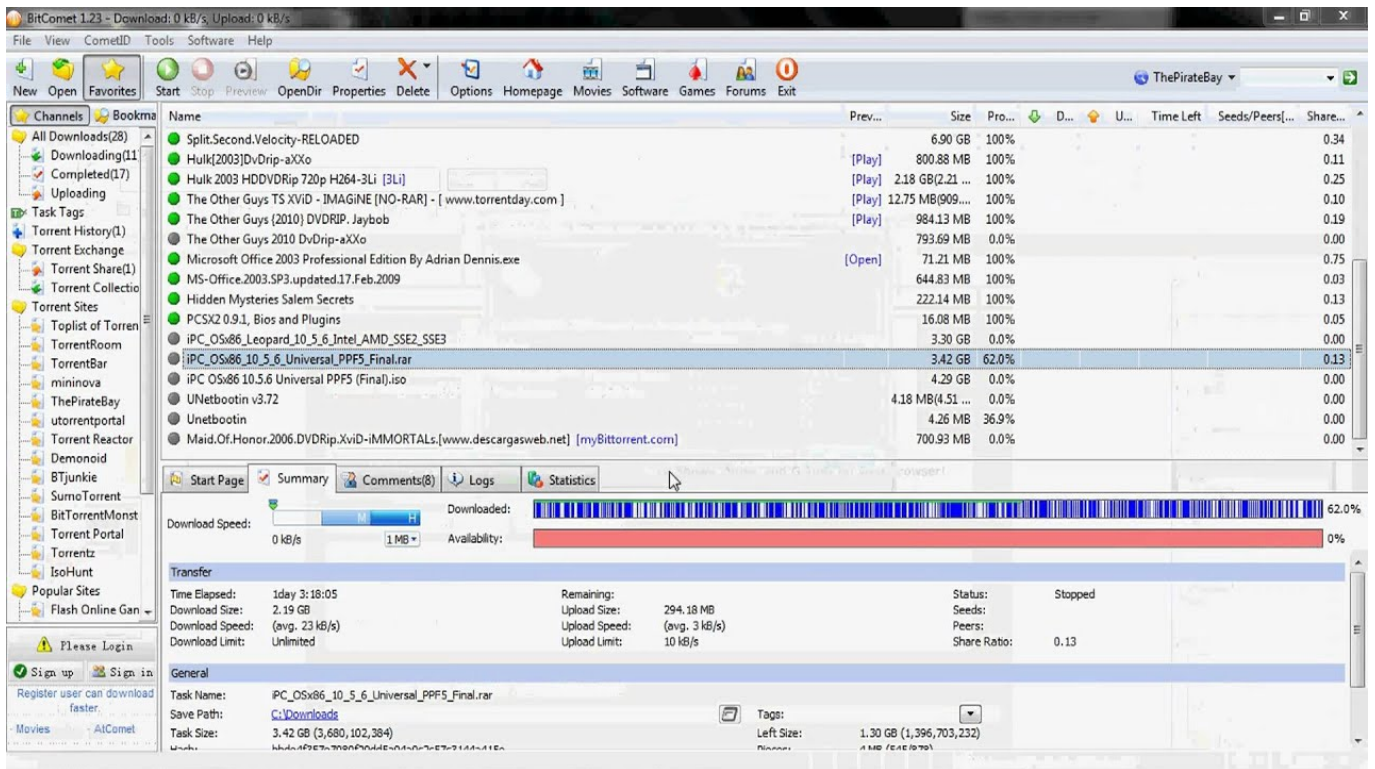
BitComet 1.23 - Download: 0 kB/s, Upload: 0 kB/s

File View CometID Tools Software Help

New Open Favorites Start Stop Preview OpenDir Properties Delete Options Homepage Movies Software Games Forums Exit

ThePirateBay

Channels Bookma

All Downloads(28)
Downloading(11
Completed(17)
Uploading
Task Tags
Torrent History(1)
Torrent Exchange
Torrent Share(1)
Torrent Collectio
Torrent Sites
Toplist of Torren
TorrentRoom
TorrentBar
mininova
ThePirateBay
utorrentportal
Torrent Reactor
Demonoid
BTjunkie
SumoTorrent
BitTorrentMonst
Torrent Portal
Torrentz
IsoHunt
Popular Sites
Flash Online Gan

Please Login
Sign up Sign in
Register user can download faster.
Movies AtComet

| Name | Prev... | Size | Pro... | D... | U... | Time Left | Seeds/Peers[... | Share... |
|---|---|---|---|---|---|---|---|---|
| Split.Second.Velocity-RELOADED | | 6.90 GB | 100% | | | | | 0.34 |
| Hulk[2003]DvDrip-aXXo | [Play] | 800.88 MB | 100% | | | | | 0.11 |
| Hulk 2003 HDDVDRip 720p H264-3Li [3Li] | [Play] | 2.18 GB(2.21 ... | 100% | | | | | 0.25 |
| The Other Guys TS XViD - IMAGiNE [NO-RAR] - [ www.torrentday.com ] | [Play] | 12.75 MB(909.... | 100% | | | | | 0.10 |
| The Other Guys (2010) DVDRIP. Jaybob | [Play] | 984.13 MB | 100% | | | | | 0.19 |
| The Other Guys 2010 DvDrip-aXXo | | 793.69 MB | 0.0% | | | | | 0.00 |
| Microsoft Office 2003 Professional Edition By Adrian Dennis.exe | [Open] | 71.21 MB | 100% | | | | | 0.75 |
| MS-Office.2003.SP3.updated.17.Feb.2009 | | 644.83 MB | 100% | | | | | 0.03 |
| Hidden Mysteries Salem Secrets | | 222.14 MB | 100% | | | | | 0.13 |
| PCSX2 0.9.1, Bios and Plugins | | 16.08 MB | 100% | | | | | 0.05 |
| iPC_OSx86_Leopard_10_5_6_Intel_AMD_SSE2_SSE3 | | 3.30 GB | 0.0% | | | | | 0.00 |
| iPC_OSx86_10_5_6_Universal_PPF5_Final.rar | | 3.42 GB | 62.0% | | | | | 0.13 |
| iPC OSx86 10.5.6 Universal PPF5 (Final).iso | | 4.29 GB | 0.0% | | | | | 0.00 |
| UNetbootin v3.72 | | 4.18 MB(4.51 ... | 0.0% | | | | | 0.00 |
| Unetbootin | | 4.26 MB | 36.9% | | | | | 0.00 |
| Maid.Of.Honor.2006.DVDRip.XviD-iMMORTALs.[www.descargasweb.net] [myBittorrent.com] | | 700.93 MB | 0.0% | | | | | 0.00 |

Start Page Summary Comments(8) Logs Statistics

Download Speed: 0 kB/s 1MB M H
Downloaded: 62.0%
Availability: 0%

Transfer
Time Elapsed: 1day 3:18:05
Download Size: 2.19 GB
Download Speed: (avg. 23 kB/s)
Download Limit: Unlimited
Remaining:
Upload Size: 294.18 MB
Upload Speed: (avg. 3 kB/s)
Upload Limit: 10 kB/s
Status: Stopped
Seeds:
Peers:
Share Ratio: 0.13

General
Task Name: iPC_OSx86_10_5_6_Universal_PPF5_Final.rar
Save Path: C:\Downloads
Task Size: 3.42 GB (3,680,102,384)
Tags:
Left Size: 1.30 GB (1,396,703,232)
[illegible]